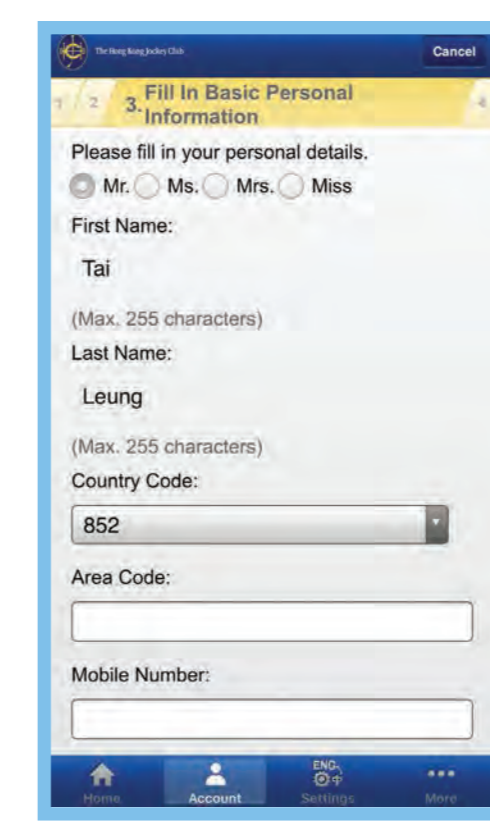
The Hong Kong Jockey Club

Cancel

1 2 3. Fill In Basic Personal Information 4

Please fill in your personal details.

Mr. Ms. Mrs. Miss

First Name:

Tai

(Max. 255 characters)

Last Name:

Leung

(Max. 255 characters)

Country Code:

852

Area Code:

Mobile Number:

Home Account ENG 中 Settings More